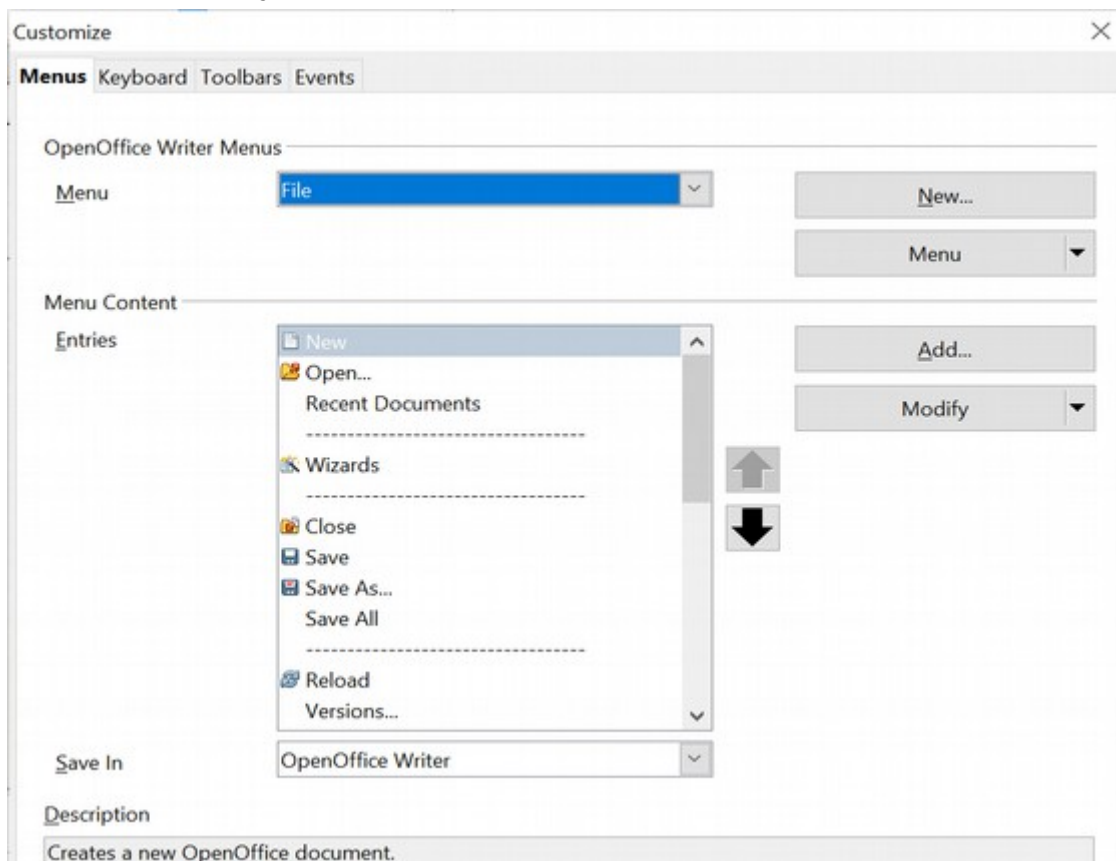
Customize

Menus Keyboard Toolbars Events

OpenOffice Writer Menus

Menu File

New...

Menu

Menu Content

Entries

New
Open...
Recent Documents
--------------------------------
Wizards
--------------------------------
Close
Save
Save As...
Save All
--------------------------------
Reload
Versions...

Add...

Modify

Save In OpenOffice Writer

Description

Creates a new OpenOffice document.